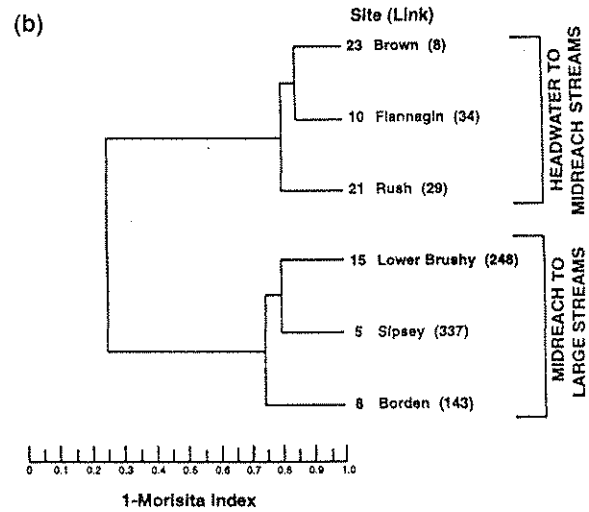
(b)

Site (Link)

23 Brown (8)

10 Flannagin (34)

21 Rush (29)

HEADWATER TO MIDREACH STREAMS

15 Lower Brushy (248)

5 Sipsey (337)

8 Borden (143)

MIDREACH TO LARGE STREAMS

0 0.1 0.2 0.3 0.4 0.5 0.6 0.7 0.8 0.9 1.0

1-Morisita Index